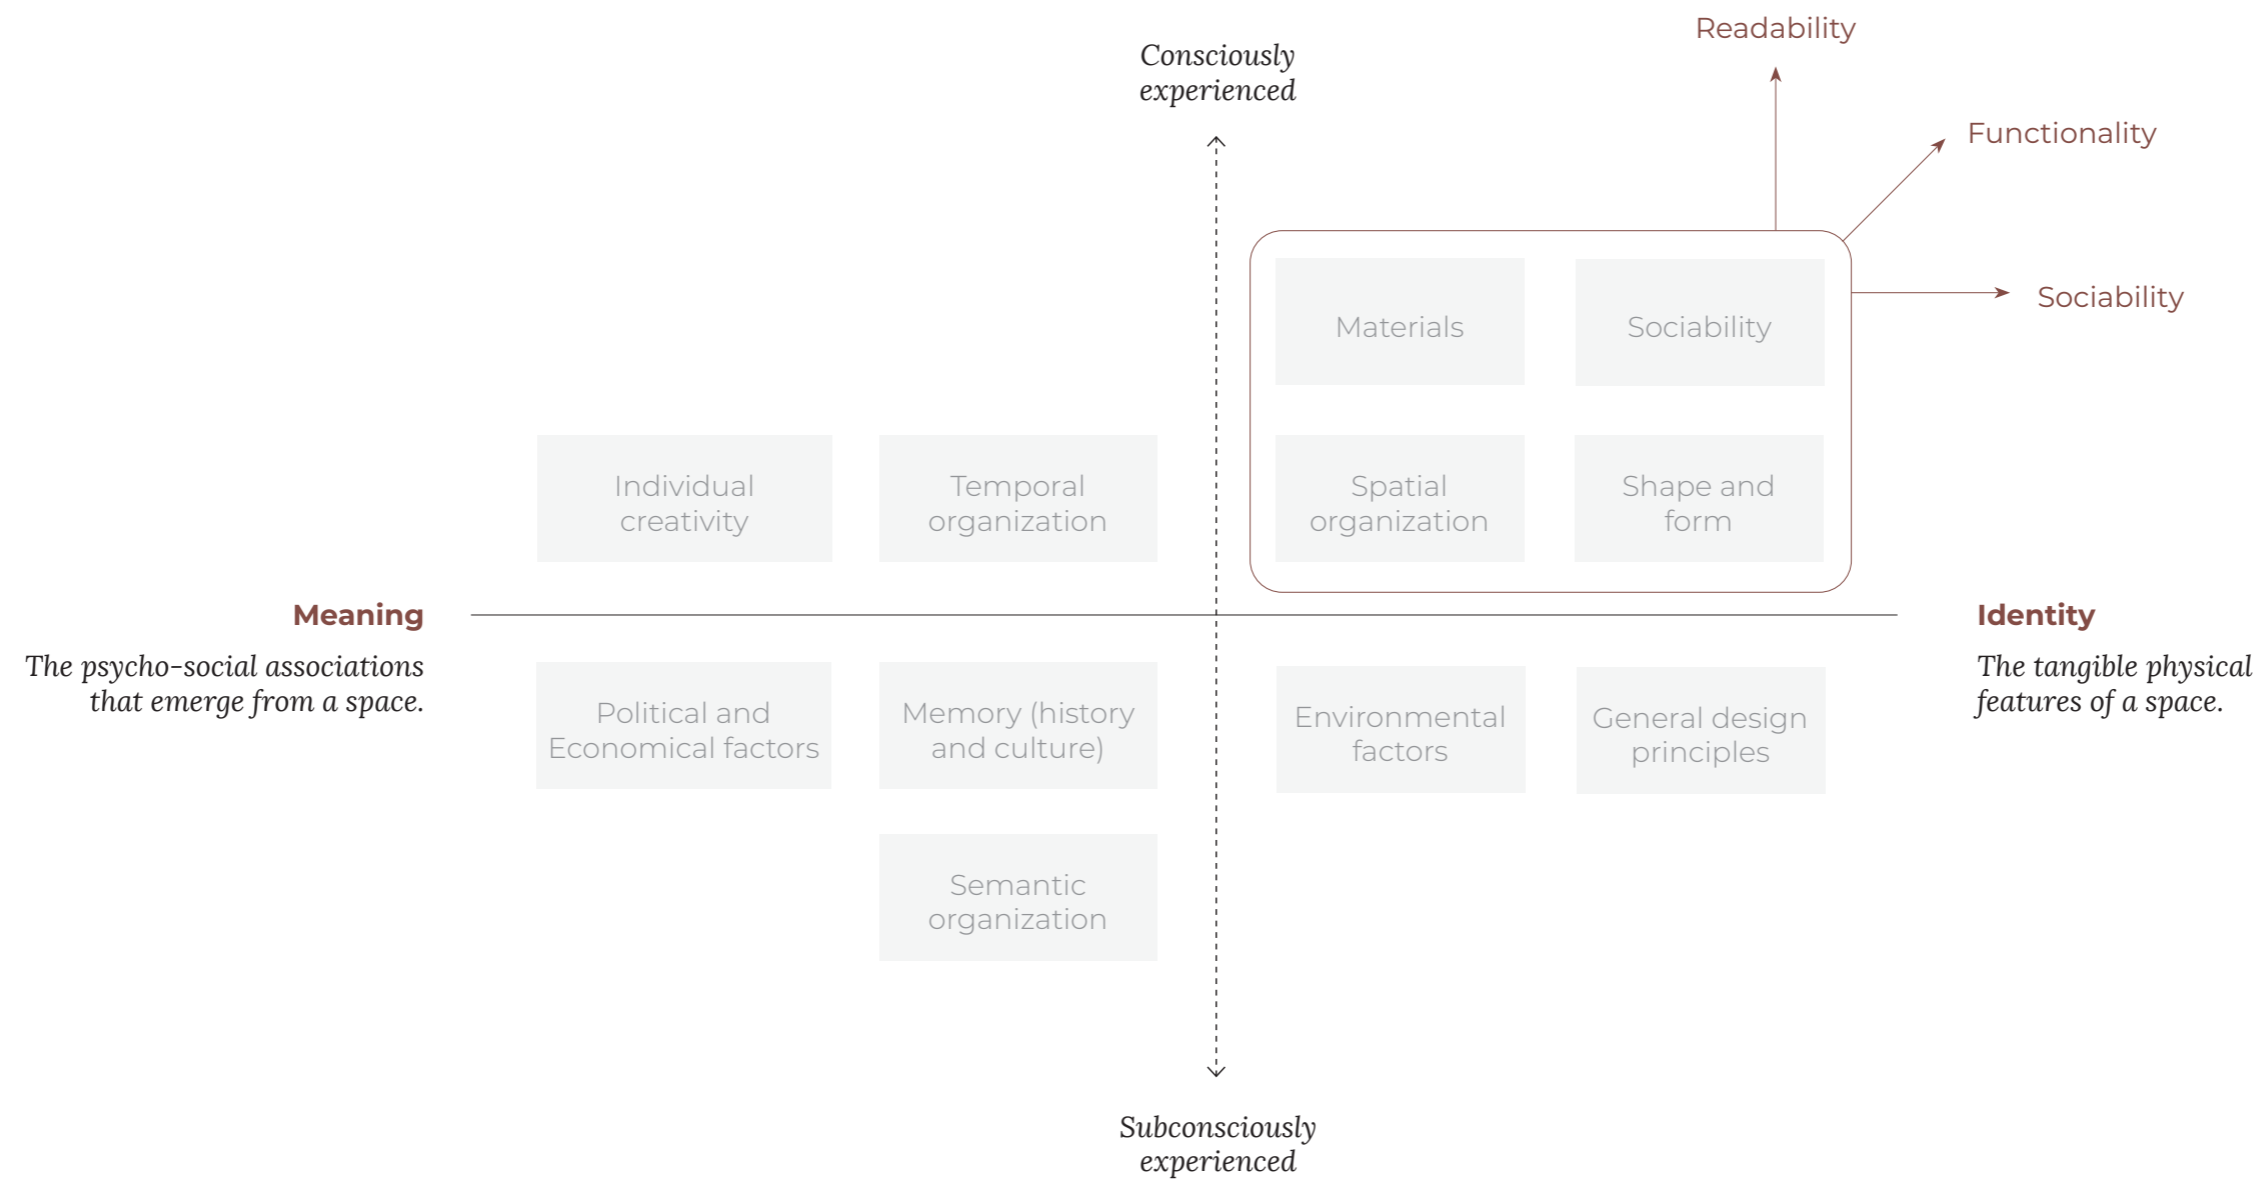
Readability

Consciously experienced

Functionality

Sociability

Materials

Sociability

Individual creativity

Temporal organization

Spatial organization

Shape and form

Meaning

The psycho-social associations that emerge from a space.

Identity

The tangible physical features of a space.

Political and Economical factors

Memory (history and culture)

Environmental factors

General design principles

Semantic organization

Subconsciously experienced